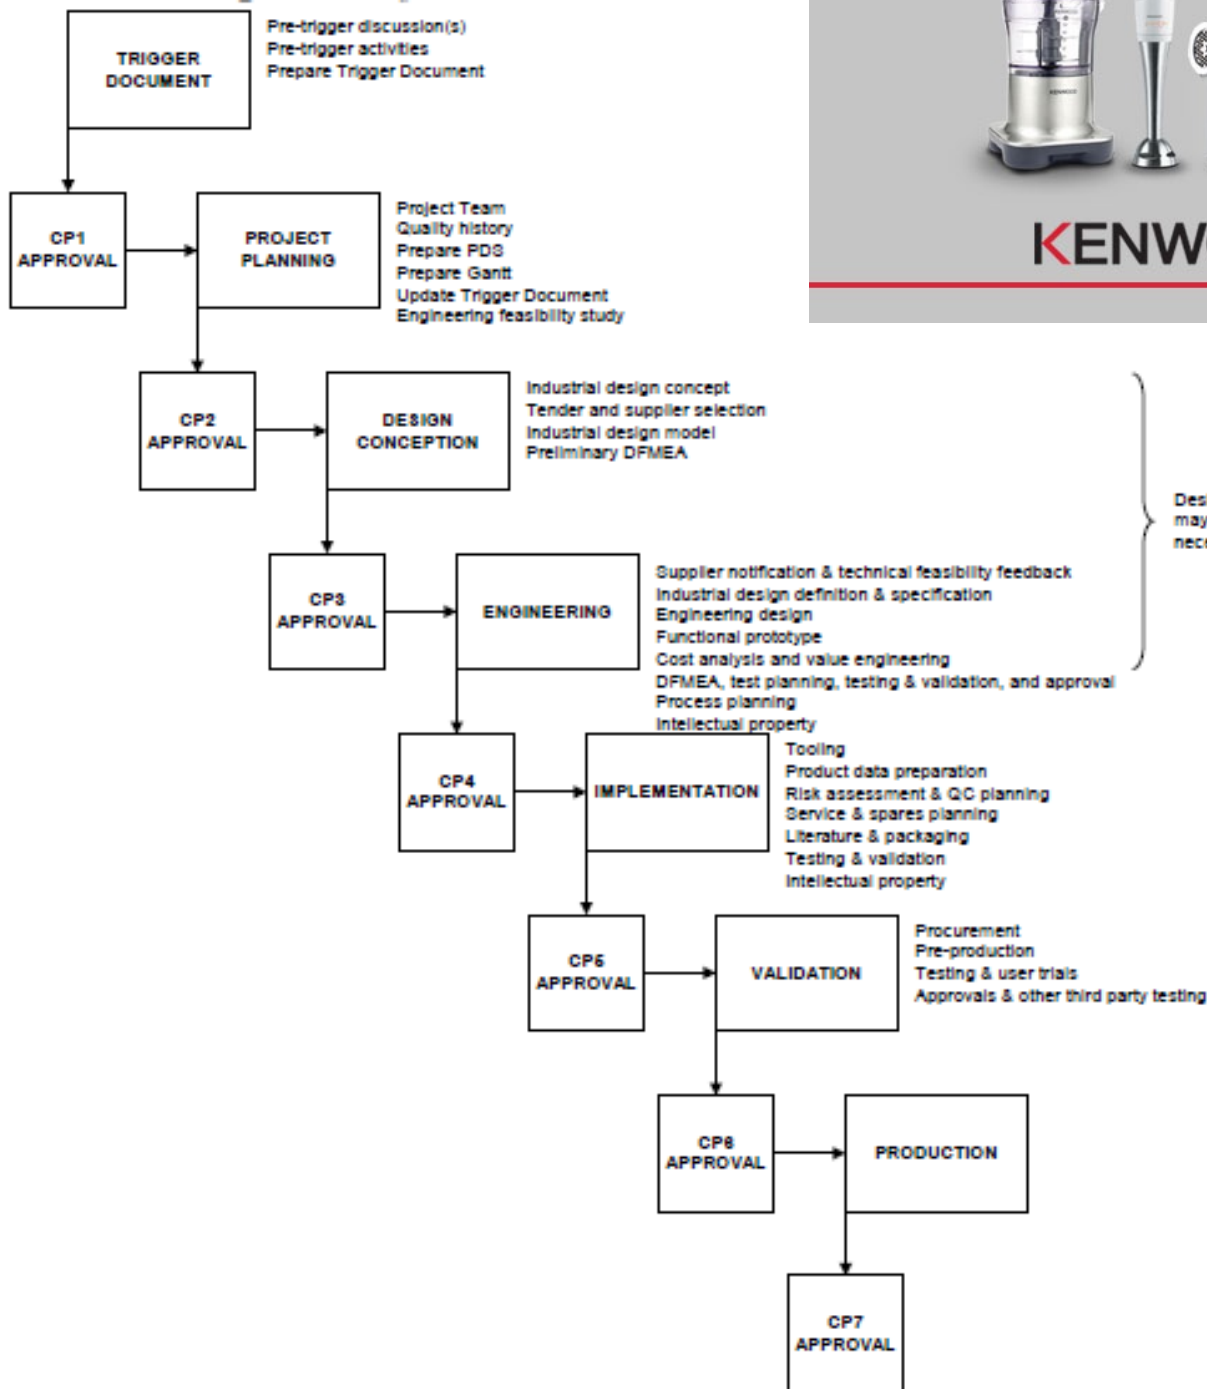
TRIGGER DOCUMENT

Pre-trigger discussion(s)
Pre-trigger activities
Prepare Trigger Document

KENWOOD
KENW

CP1 APPROVAL

PROJECT PLANNING

Project Team
Quality history
Prepare PDS
Prepare Gantt
Update Trigger Document
Engineering feasibility study

CP2 APPROVAL

DESIGN CONCEPTION

Industrial design concept
Tender and supplier selection
Industrial design model
Preliminary DFMEA

Desi
may
nece

CP3 APPROVAL

ENGINEERING

Supplier notification & technical feasibility feedback
Industrial design definition & specification
Engineering design
Functional prototype
Cost analysis and value engineering
DFMEA, test planning, testing & validation, and approval
Process planning
Intellectual property

CP4 APPROVAL

IMPLEMENTATION

Tooling
Product data preparation
Risk assessment & QC planning
Service & spares planning
Literature & packaging
Testing & validation
Intellectual property

CP5 APPROVAL

VALIDATION

Procurement
Pre-production
Testing & user trials
Approvals & other third party testing

CP6 APPROVAL

PRODUCTION

CP7 APPROVAL